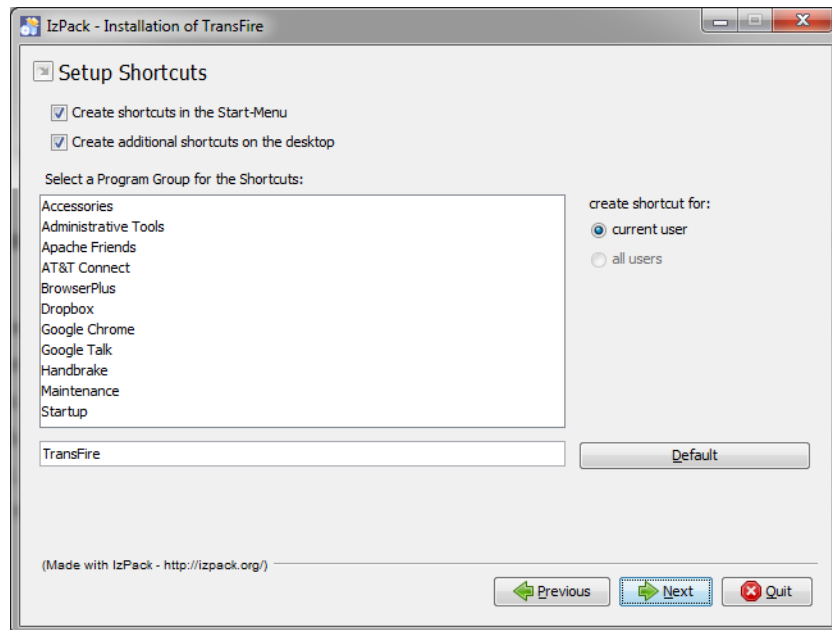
IzPack - Installation of TransFire

Setup Shortcuts

Create shortcuts in the Start-Menu

Create additional shortcuts on the desktop

Select a Program Group for the Shortcuts:

Accessories
Administrative Tools
Apache Friends
AT&T Connect
BrowserPlus
Dropbox
Google Chrome
Google Talk
Handbrake
Maintenance
Startup

create shortcut for:
current user
all users

TransFire

Default

(Made with IzPack - http://izpack.org/)

Previous
Next
Quit